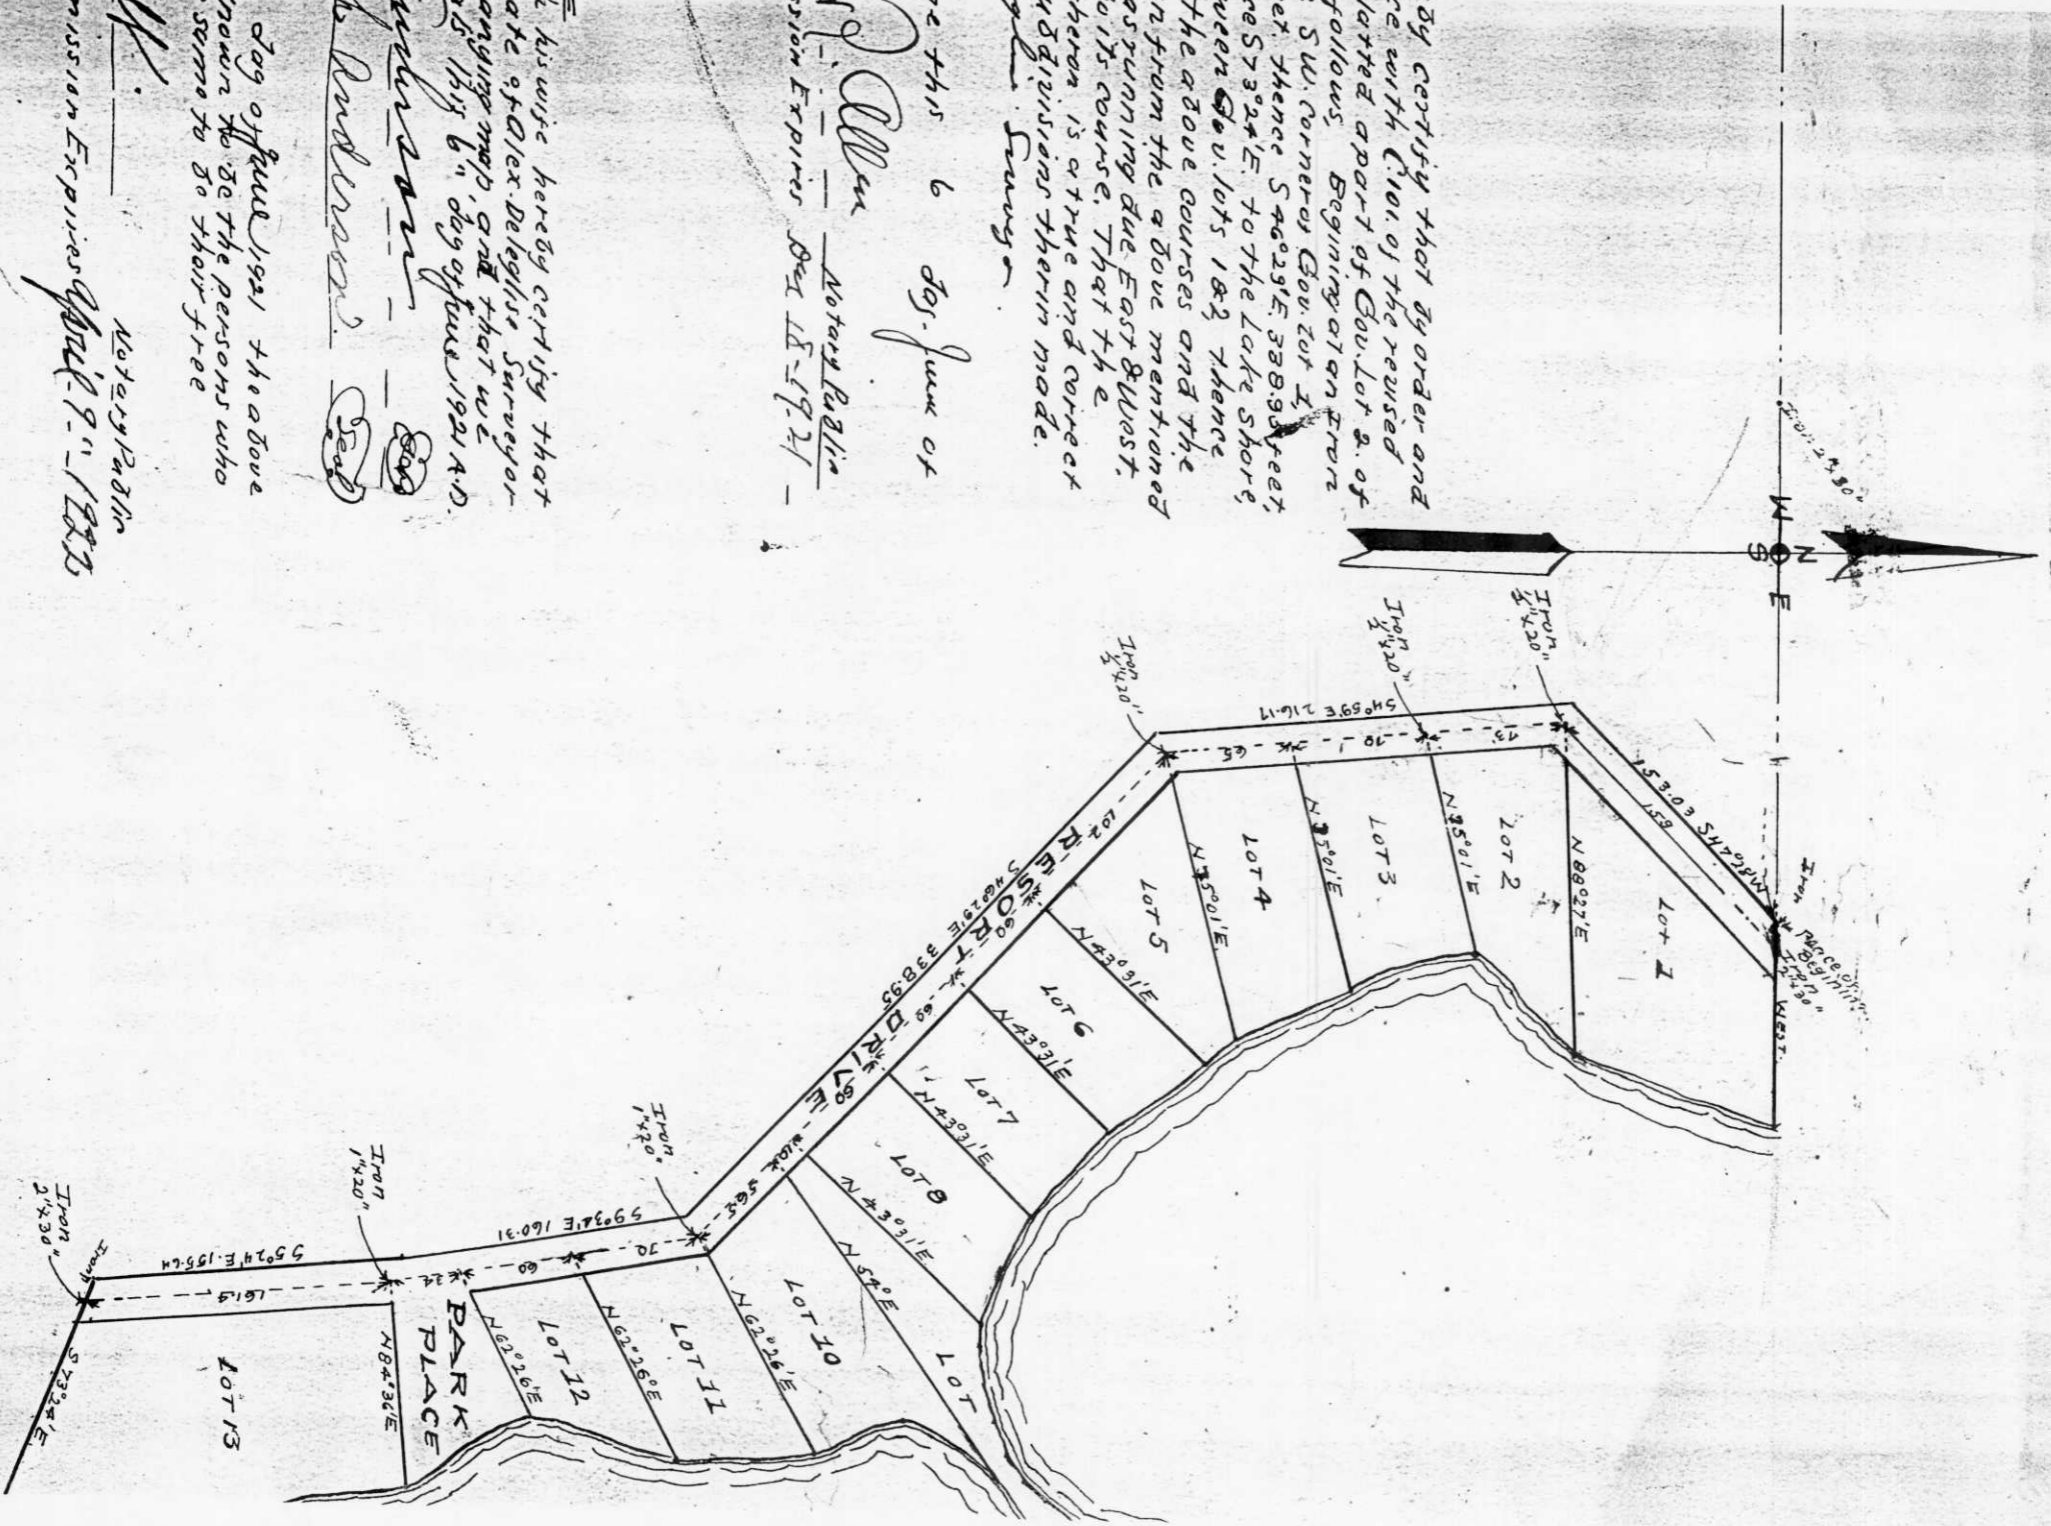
by certify that by order and
ce with Chap. 101. of the revised
latted a part of Gov. Lot 2. of
follows. Beginning at an Iron
SW. Corner of Gov. Lot 1
et thence S46°29'E. 338.95 feet,
ce S73°24'E to the Lake Shore,
ween Gov. lots 1 & 2 thence
the above courses and the
n from the above mentioned
as running due East & West.
o its course. That the
heron is a true and correct
bdivisions therein made.
l Survey

e this 6 day June of

R. Allen Notary Public
ssion Expires Dec 15-1924

his wife hereby certify that
ate of Alex. Deleglise Surveyor
anying map and that we
is this 6th day of June 1921 A.D.
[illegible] Seal
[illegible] Seal

day of June 1921 the above
nown to be the persons who
same to be their free

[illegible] Notary Public
mission Expires April 9th 1923

N
W E
S

Iron 2"x30"
Iron 1"x20"
Iron 1"x20"
Iron 1"x20"
Iron 1"x20"
Iron 1"x20"
Iron 1"x20"
Iron 2"x30"
Iron
Place of Beginning Iron 2"x30"
West.

N66°45'W. 153.03
159
S40°59'E 216.17
13'
70
63
S46°29'E 338.95
107
60
60
60
S93
S59°34'E 160.31
70
60
32
S50°24'E 155.64
161.3
S73°24'E

RESORT DRIVE
PARK PLACE

LOT 1
LOT 2
LOT 3
LOT 4
LOT 5
LOT 6
LOT 7
LOT 8
LOT
LOT 10
LOT 11
LOT 12
LOT 13

N88°27'E
N25°01'E
N25°01'E
N25°01'E
N43°31'E
N43°31'E
N43°31'E
N43°31'E
N52°E
N62°26'E
N62°26'E
N62°26'E
N84°36'E